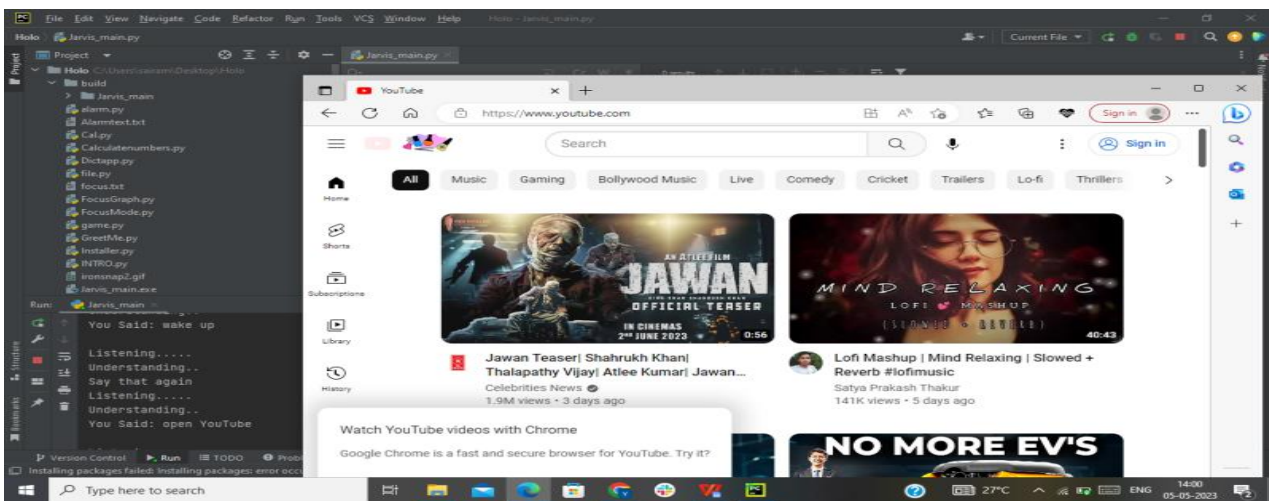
File Edit View Navigate Code Refactor Run Tools VCS Window Help Holo - Jarvis_main.py

Holo Jarvis_main.py

Current File

Project

Jarvis_main.py

Holo C:\Users\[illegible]\Desktop\Holo

build

Jarvis_main

alarm.py

Alarmtext.txt

Cal.py

Calculatenumbers.py

Dictapp.py

file.py

focus.txt

FocusGraph.py

FocusMode.py

game.py

GreetMe.py

Installer.py

INTRO.py

ironsnap2.gif

Jarvis_main.exe

Run: Jarvis_main

You Said: wake up

Listening.....
Understanding..
Say that again
Listening.....
Understanding..
You Said: open YouTube

Version Control Run TODO Probl

Installing packages failed: Installing packages: error occu

YouTube

https://www.youtube.com

Sign in

Search

Sign in

All Music Gaming Bollywood Music Live Comedy Cricket Trailers Lo-fi Thrillers

Home

Shorts

Subscriptions

Library

History

AN ATLEE FILM
JAWAN
OFFICIAL TEASER
IN CINEMAS
2ND JUNE 2023
0:56

Jawan Teaser| Shahrukh Khan| Thalapathy Vijay| Atlee Kumar| Jawan...
Celebrities News
1.9M views • 3 days ago

MIND RELAXING
LOFI MASHUP
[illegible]
40:43

Lofi Mashup | Mind Relaxing | Slowed + Reverb #lofimusic
Satya Prakash Thakur
141K views • 5 days ago

Watch YouTube videos with Chrome

Google Chrome is a fast and secure browser for YouTube. Try it?

NO MORE EV'S

Type here to search

27°C ENG 14:00 05-05-2023